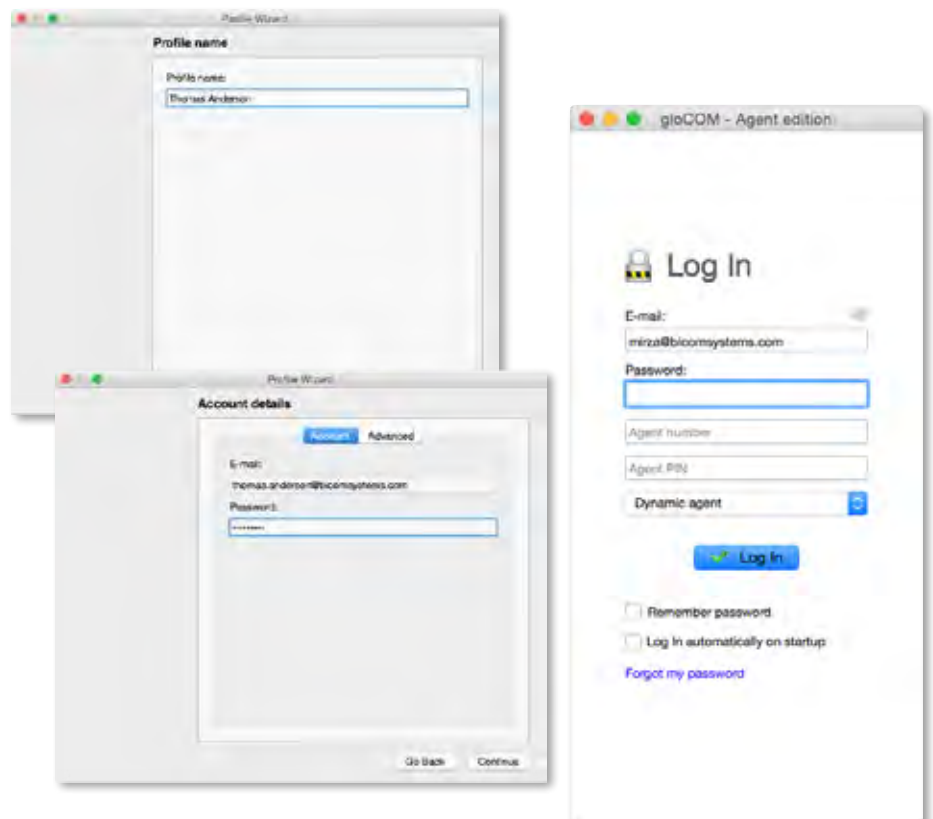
Profile Wizard

Profile name

Profile name:

Thomas Anderson

Profile Wizard

Account details

Account Advanced

E-mail:

thomas.anderson@bicomsystems.com

Password:

••••••••

Go Back Continue

gloCOM - Agent edition

Log In

E-mail:

mirza@bicomsystems.com

Password:

Agent number

Agent PIN

Dynamic agent

Log In

Remember password

Log In automatically on startup

Forgot my password